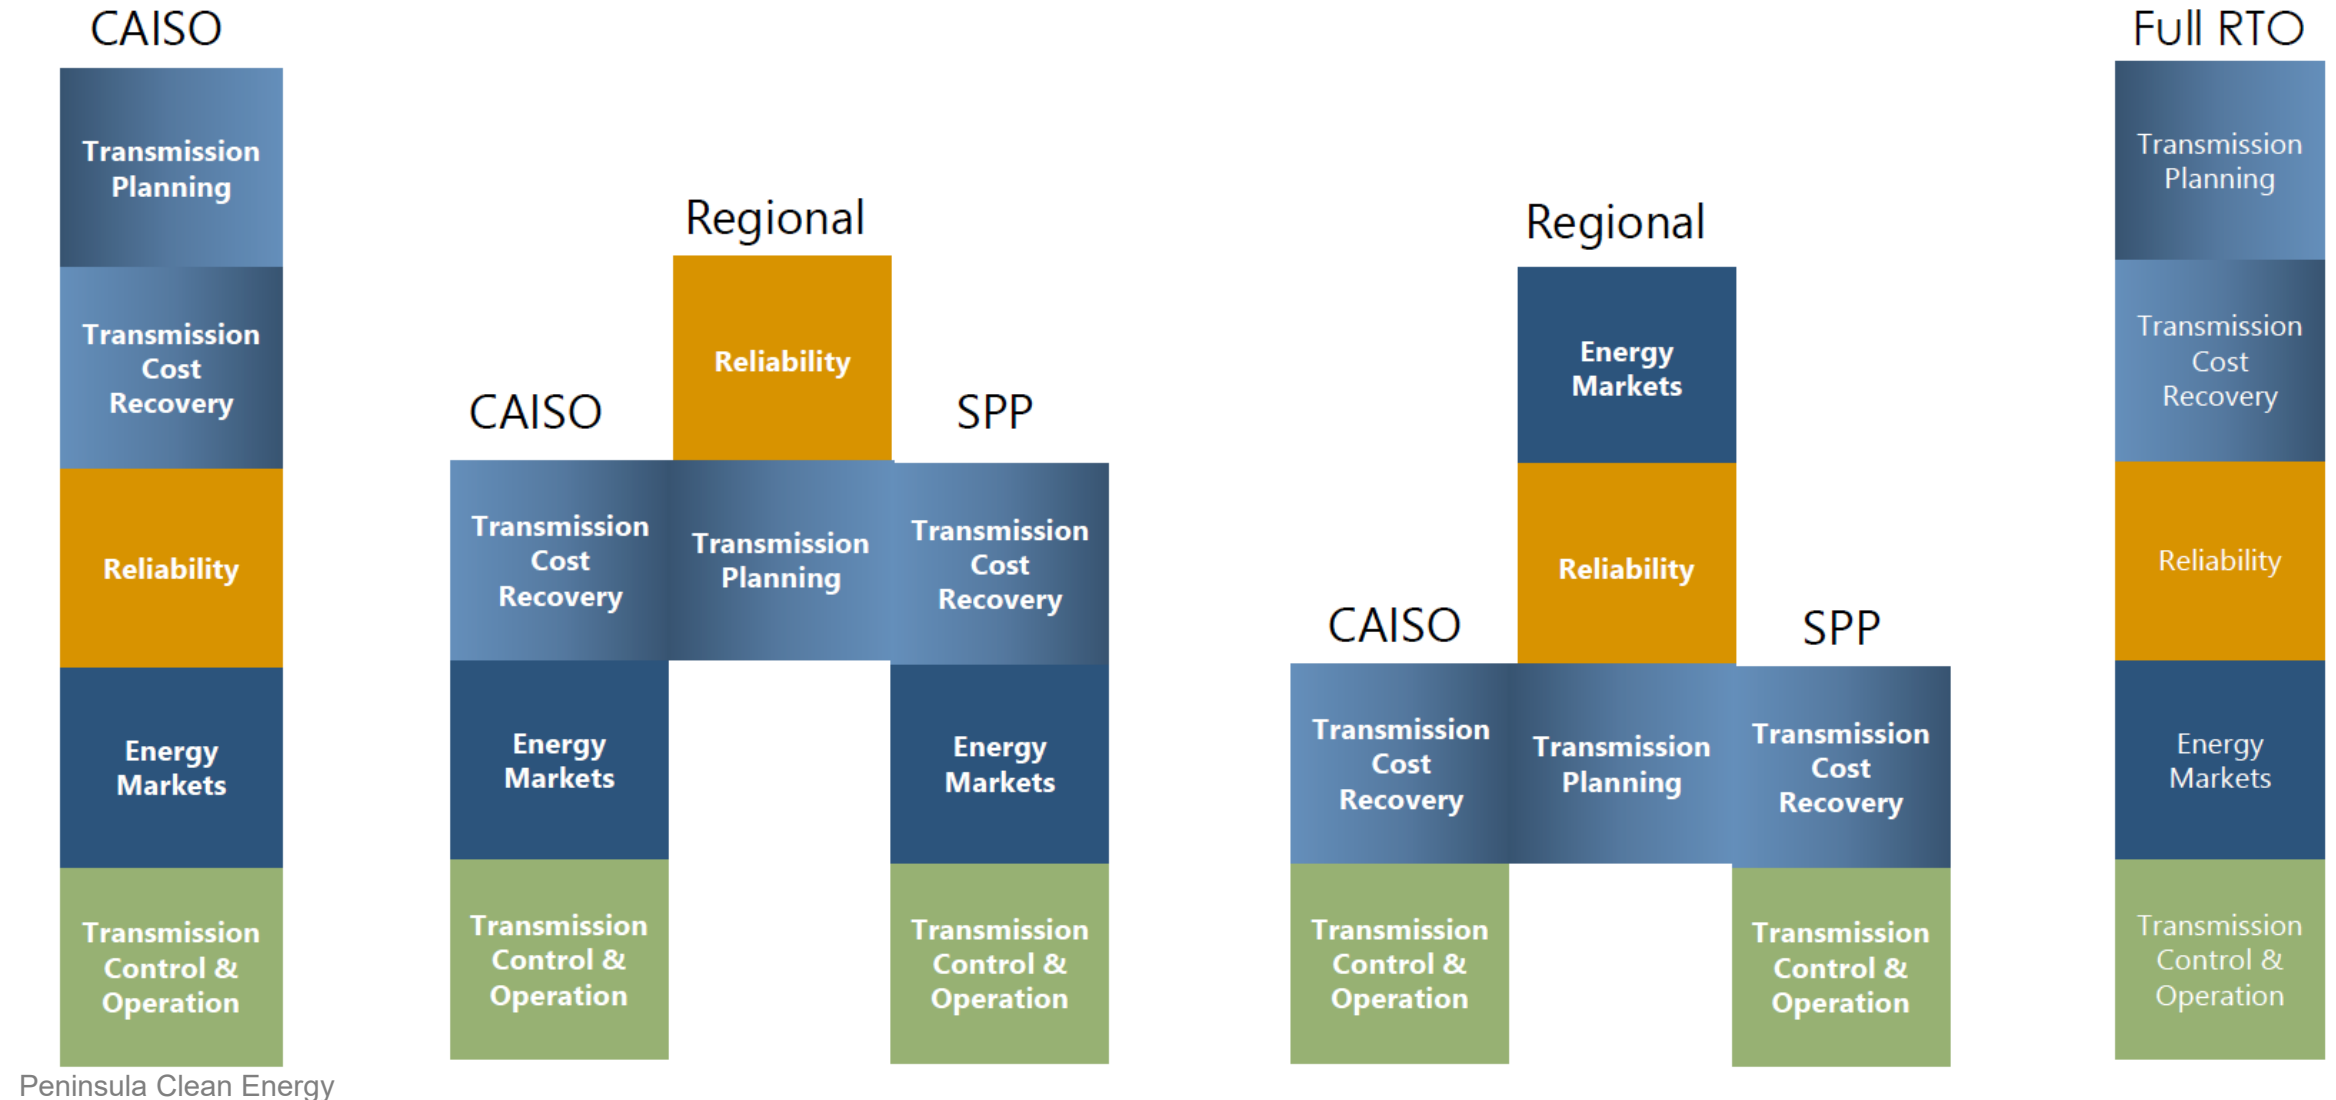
CAISO

Transmission Planning

Transmission Cost Recovery

Reliability

Energy Markets

Transmission Control & Operation

Regional

Reliability

CAISO

SPP

Transmission Cost Recovery

Transmission Planning

Transmission Cost Recovery

Energy Markets

Energy Markets

Transmission Control & Operation

Transmission Control & Operation

Regional

Energy Markets

Reliability

CAISO

SPP

Transmission Cost Recovery

Transmission Planning

Transmission Cost Recovery

Transmission Control & Operation

Transmission Control & Operation

Full RTO

Transmission Planning

Transmission Cost Recovery

Reliability

Energy Markets

Transmission Control & Operation

Peninsula Clean Energy